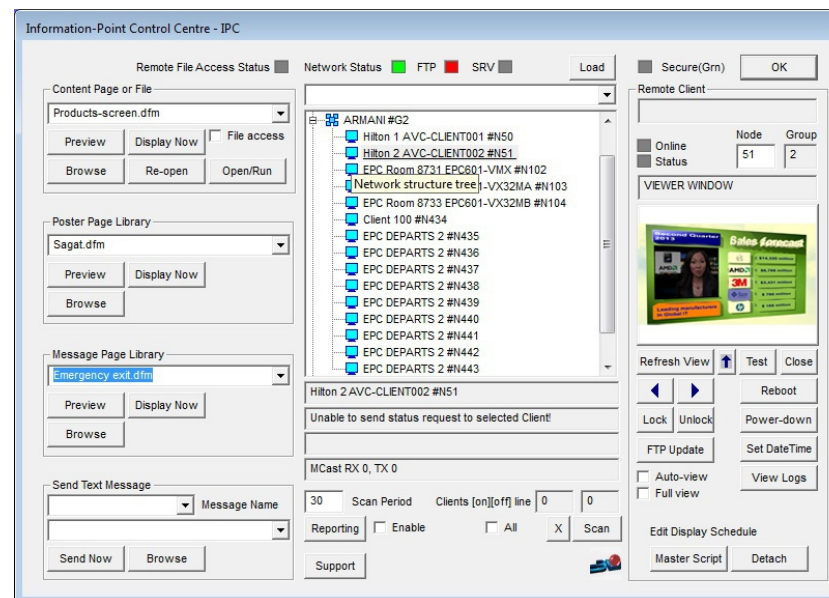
Information-Point Control Centre - IPC

Remote File Access Status Network Status FTP SRV Load Secure(Grn) OK

Content Page or File
Products-screen.dfm
Preview Display Now File access
Browse Re-open Open/Run

Poster Page Library
Sagat.dfm
Preview Display Now
Browse

Message Page Library
Emergency exit.dfm
Preview Display Now
Browse

Send Text Message
Message Name
Send Now Browse

ARMANI #G2
Hilton 1 AVC-CLIENT001 #N50
Hilton 2 AVC-CLIENT002 #N51
EPC Room 8731 EPC601-VMX #N102
Network structure tree 1-VX32MA #N103
EPC Room 8733 EPC601-VX32MB #N104
Client 100 #N434
EPC DEPARTS 2 #N435
EPC DEPARTS 2 #N436
EPC DEPARTS 2 #N437
EPC DEPARTS 2 #N438
EPC DEPARTS 2 #N439
EPC DEPARTS 2 #N440
EPC DEPARTS 2 #N441
EPC DEPARTS 2 #N442
EPC DEPARTS 2 #N443

Hilton 2 AVC-CLIENT002 #N51
Unable to send status request to selected Client!
MCast RX 0, TX 0
30 Scan Period Clients [on][off] line 0 0
Reporting Enable All X Scan
Support

Remote Client
Online Status
Node 51
Group 2
VIEWER WINDOW
Second Quarter 2013
Sales forecast
Refresh View Test Close
Reboot
Lock Unlock Power-down
FTP Update Set DateTime
Auto-view
Full view
View Logs
Edit Display Schedule
Master Script Detach